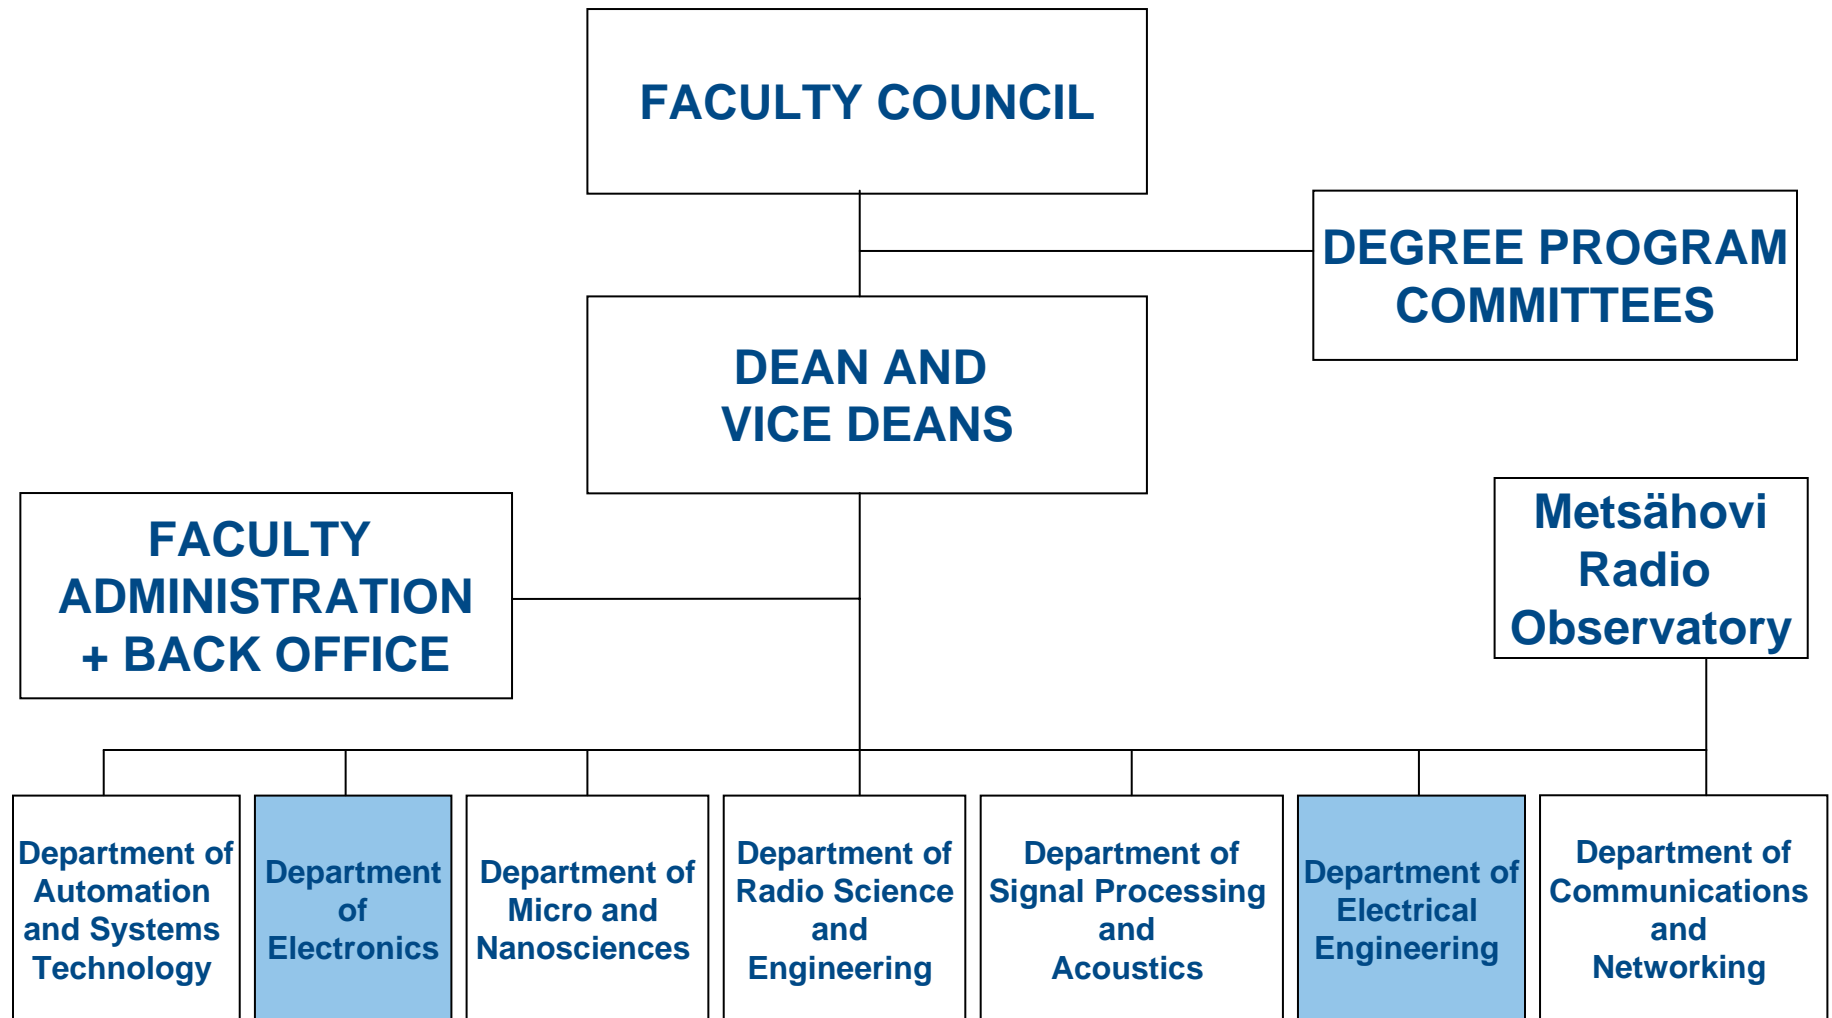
FACULTY COUNCIL

DEGREE PROGRAM COMMITTEES

DEAN AND VICE DEANS

FACULTY ADMINISTRATION + BACK OFFICE

Metsähovi Radio Observatory

Department of Automation and Systems Technology

Department of Electronics

Department of Micro and Nanosciences

Department of Radio Science and Engineering

Department of Signal Processing and Acoustics

Department of Electrical Engineering

Department of Communications and Networking